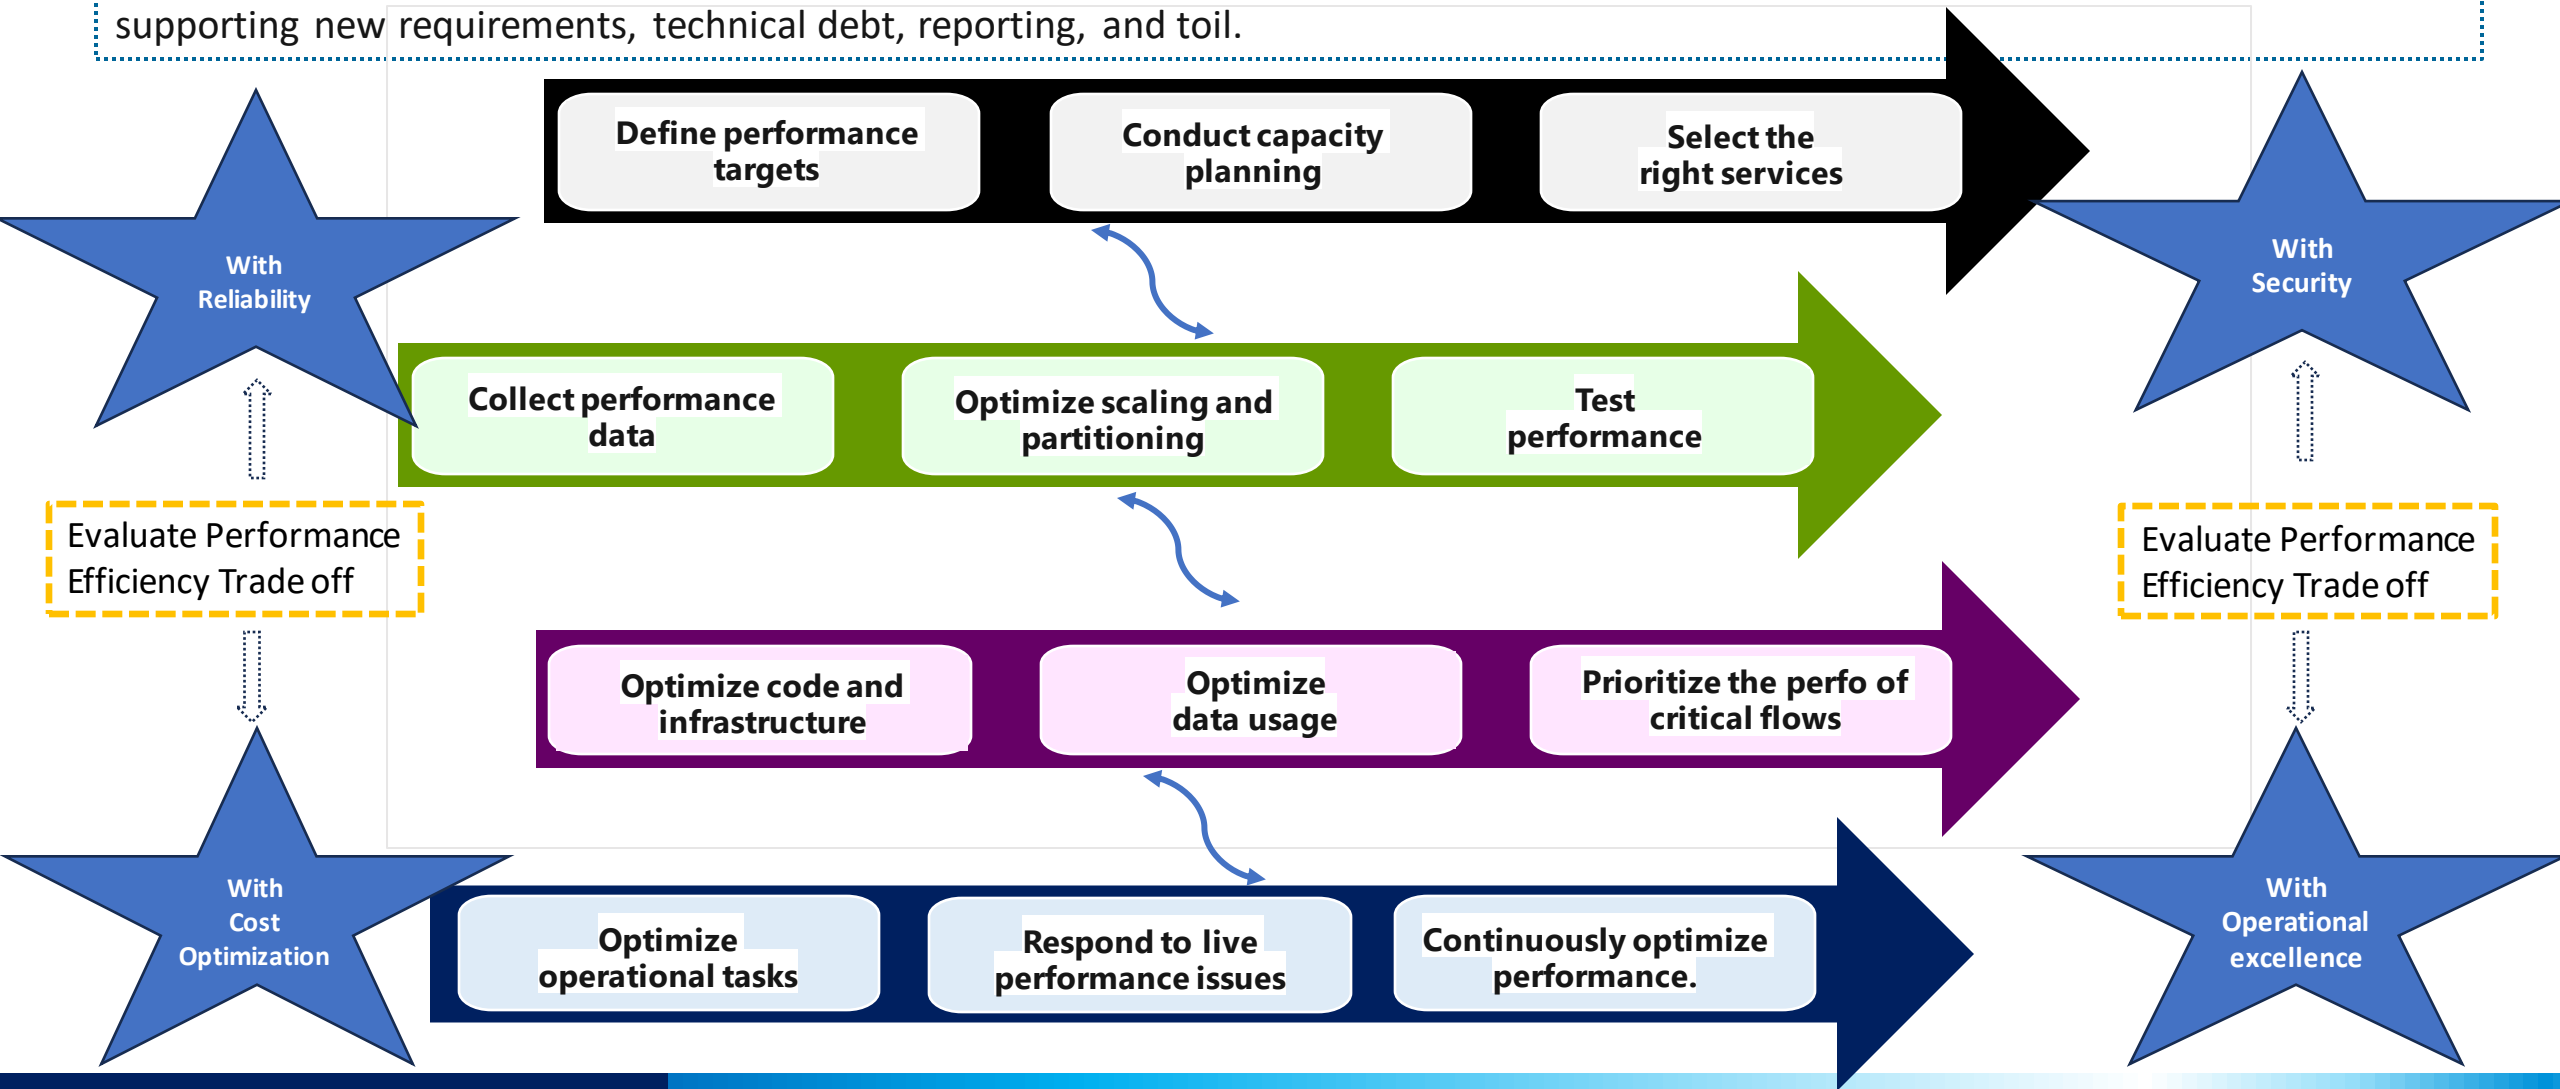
supporting new requirements, technical debt, reporting, and toil.

Define performance targets

Conduct capacity planning

Select the right services

With Reliability

With Security

Collect performance data

Optimize scaling and partitioning

Test performance

Evaluate Performance Efficiency Trade off

Evaluate Performance Efficiency Trade off

Optimize code and infrastructure

Optimize data usage

Prioritize the perfo of critical flows

With Cost Optimization

Optimize operational tasks

Respond to live performance issues

Continuously optimize performance.

With Operational excellence